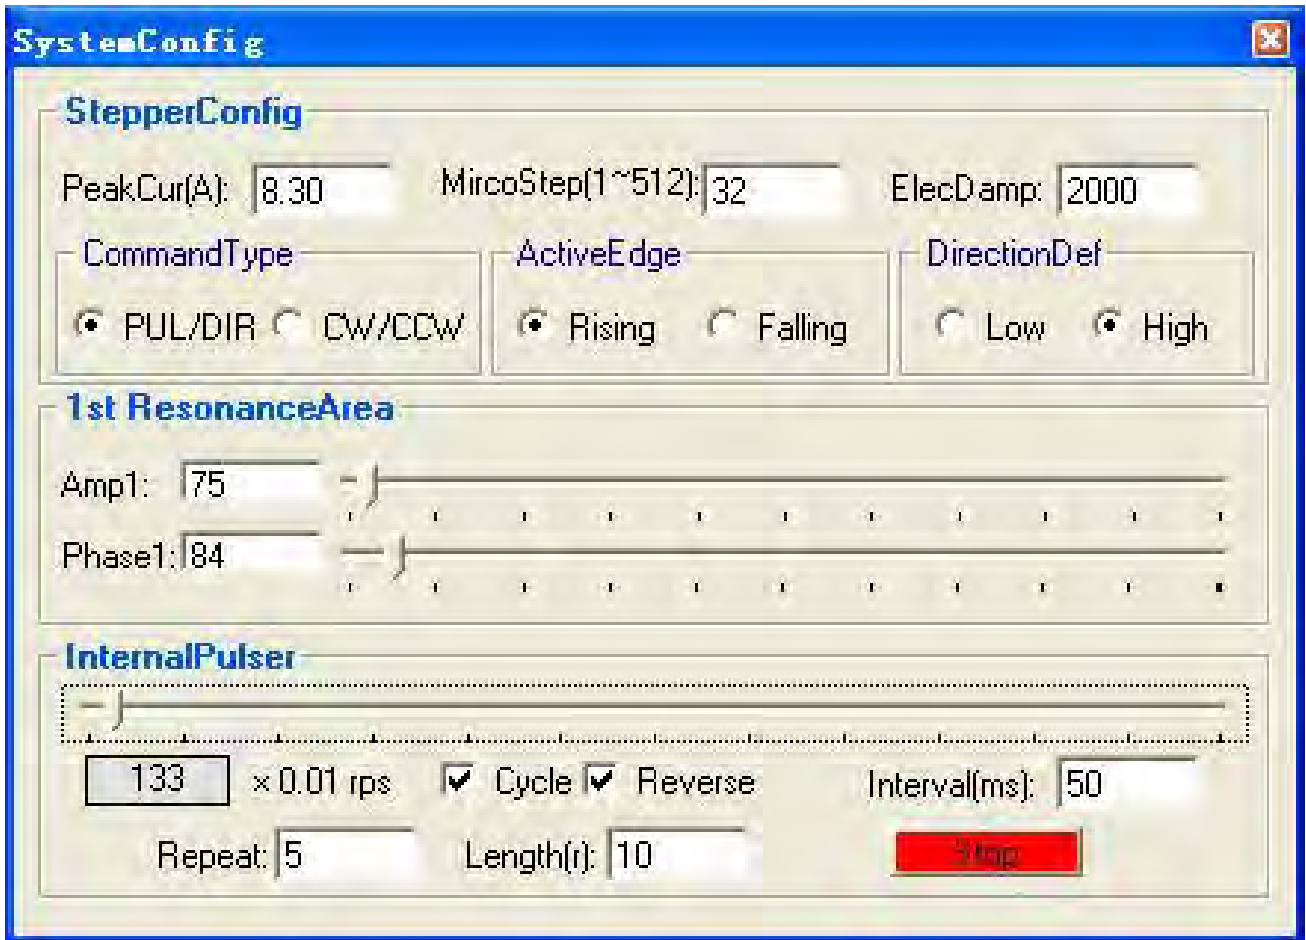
SystemConfig

StepperConfig

PeakCur(A): 8.30

MircoStep(1~512): 32

ElecDamp: 2000

CommandType

PUL/DIR CW/CCW

ActiveEdge

Rising Falling

DirectionDef

Low High

1st ResonanceArea

Amp1: 75

Phase1: 84

InternalPulser

133 x 0.01 rps

Cycle Reverse

Interval(ms): 50

Repeat: 5

Length(r): 10

Stop